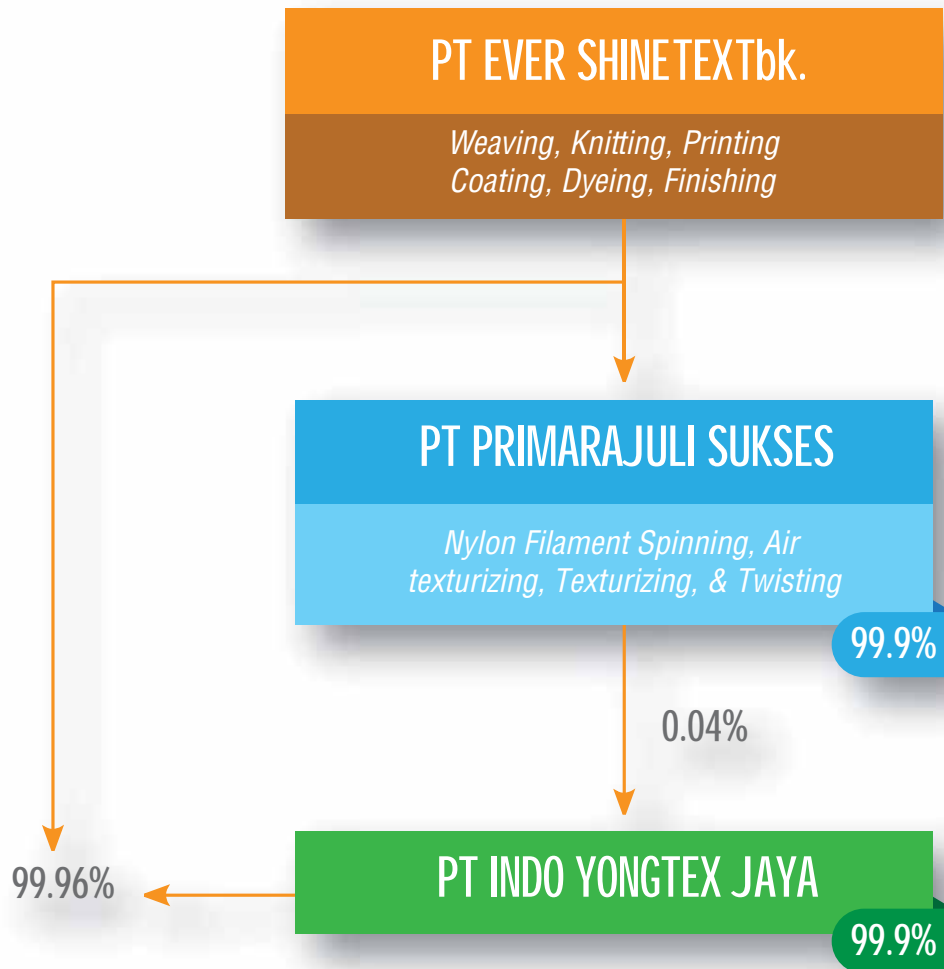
PT EVER SHINETEXTbk.

Weaving, Knitting, Printing
Coating, Dyeing, Finishing

PT PRIMARAJULI SUKSES

Nylon Filament Spinning, Air texturizing, Texturizing, & Twisting

99.9%

0.04%

99.96%

PT INDO YONGTEX JAYA

99.9%